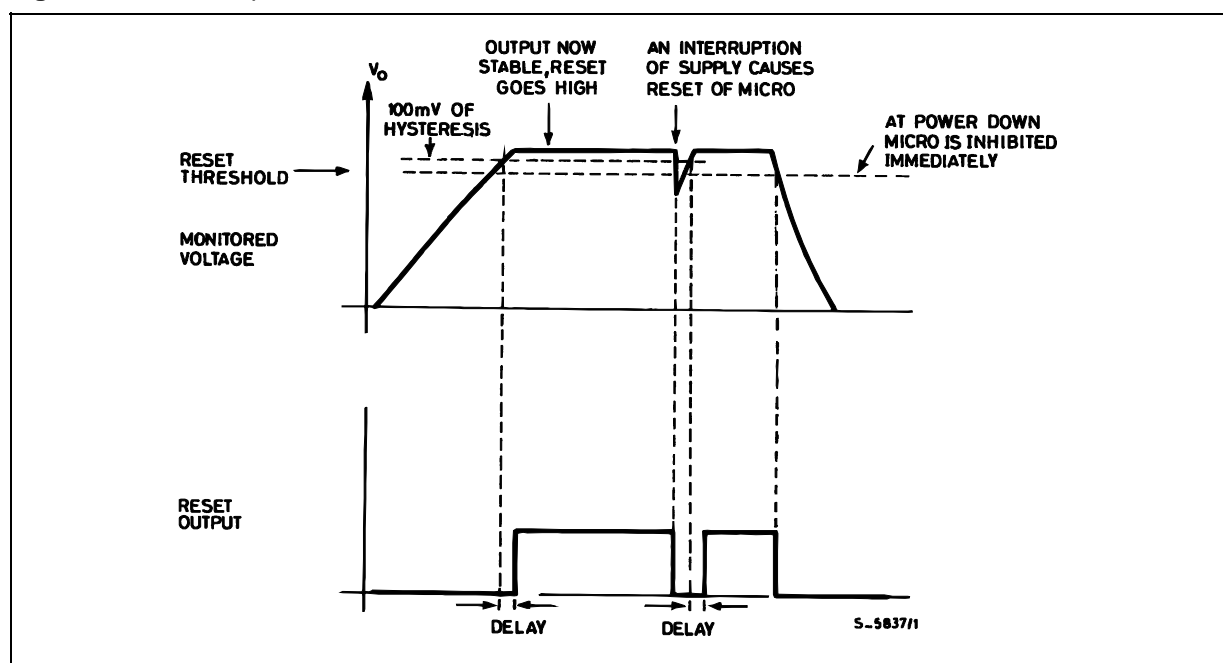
$V_O$

100mV OF HYSTERESIS

OUTPUT NOW STABLE, RESET GOES HIGH

AN INTERRUPTION OF SUPPLY CAUSES RESET OF MICRO

AT POWER DOWN MICRO IS INHIBITED IMMEDIATELY

RESET THRESHOLD

MONITORED VOLTAGE

RESET OUTPUT

DELAY

DELAY

S-5837/1